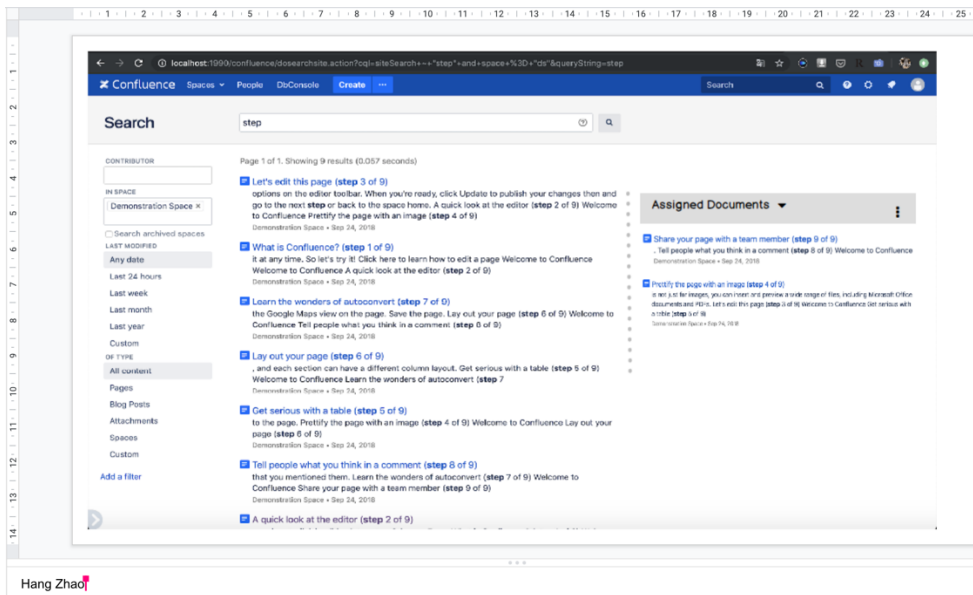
1 2 3 4 5 6 7 8 9 10 11 12 13 14 15 16 17 18 19 20 21 22 23 24 25

localhost:1990/confluence/dosearchsite.action?cql=siteSearch+~+"step"+and+space+%3D+"ds"&queryString=step

Confluence Spaces People DbConsole Create ··· Search

Search

step

CONTRIBUTOR

IN SPACE

Demonstration Space ×

Search archived spaces

LAST MODIFIED

Any date

Last 24 hours

Last week

Last month

Last year

Custom

OF TYPE

All content

Pages

Blog Posts

Attachments

Spaces

Custom

Add a filter

Page 1 of 1. Showing 9 results (0.057 seconds)

Let's edit this page (step 3 of 9)
options on the editor toolbar. When you're ready, click Update to publish your changes then and go to the next step or back to the space home. A quick look at the editor (step 2 of 9) Welcome to Confluence Prettify the page with an image (step 4 of 9)
Demonstration Space • Sep 24, 2018

What is Confluence? (step 1 of 9)
it at any time. So let's try it! Click here to learn how to edit a page Welcome to Confluence Welcome to Confluence A quick look at the editor (step 2 of 9)
Demonstration Space • Sep 24, 2018

Learn the wonders of autoconvert (step 7 of 9)
the Google Maps view on the page. Save the page. Lay out your page (step 6 of 9) Welcome to Confluence Tell people what you think in a comment (step 8 of 9)
Demonstration Space • Sep 24, 2018

Lay out your page (step 6 of 9)
, and each section can have a different column layout. Get serious with a table (step 5 of 9) Welcome to Confluence Learn the wonders of autoconvert (step 7
Demonstration Space • Sep 24, 2018

Get serious with a table (step 5 of 9)
to the page. Prettify the page with an image (step 4 of 9) Welcome to Confluence Lay out your page (step 6 of 9)
Demonstration Space • Sep 24, 2018

Tell people what you think in a comment (step 8 of 9)
that you mentioned them. Learn the wonders of autoconvert (step 7 of 9) Welcome to Confluence Share your page with a team member (step 9 of 9)
Demonstration Space • Sep 24, 2018

A quick look at the editor (step 2 of 9)

Assigned Documents

Share your page with a team member (step 9 of 9)
. Tell people what you think in a comment (step 8 of 9) Welcome to Confluence
Demonstration Space • Sep 24, 2018

Prettify the page with an image (step 4 of 9)
is not just for images, you can insert and preview a wide range of files, including Microsoft Office documents and PDFs. Let's edit this page (step 3 of 9) Welcome to Confluence Get serious with a table (step 5 of 9)
Demonstration Space • Sep 24, 2018

Hang Zhao